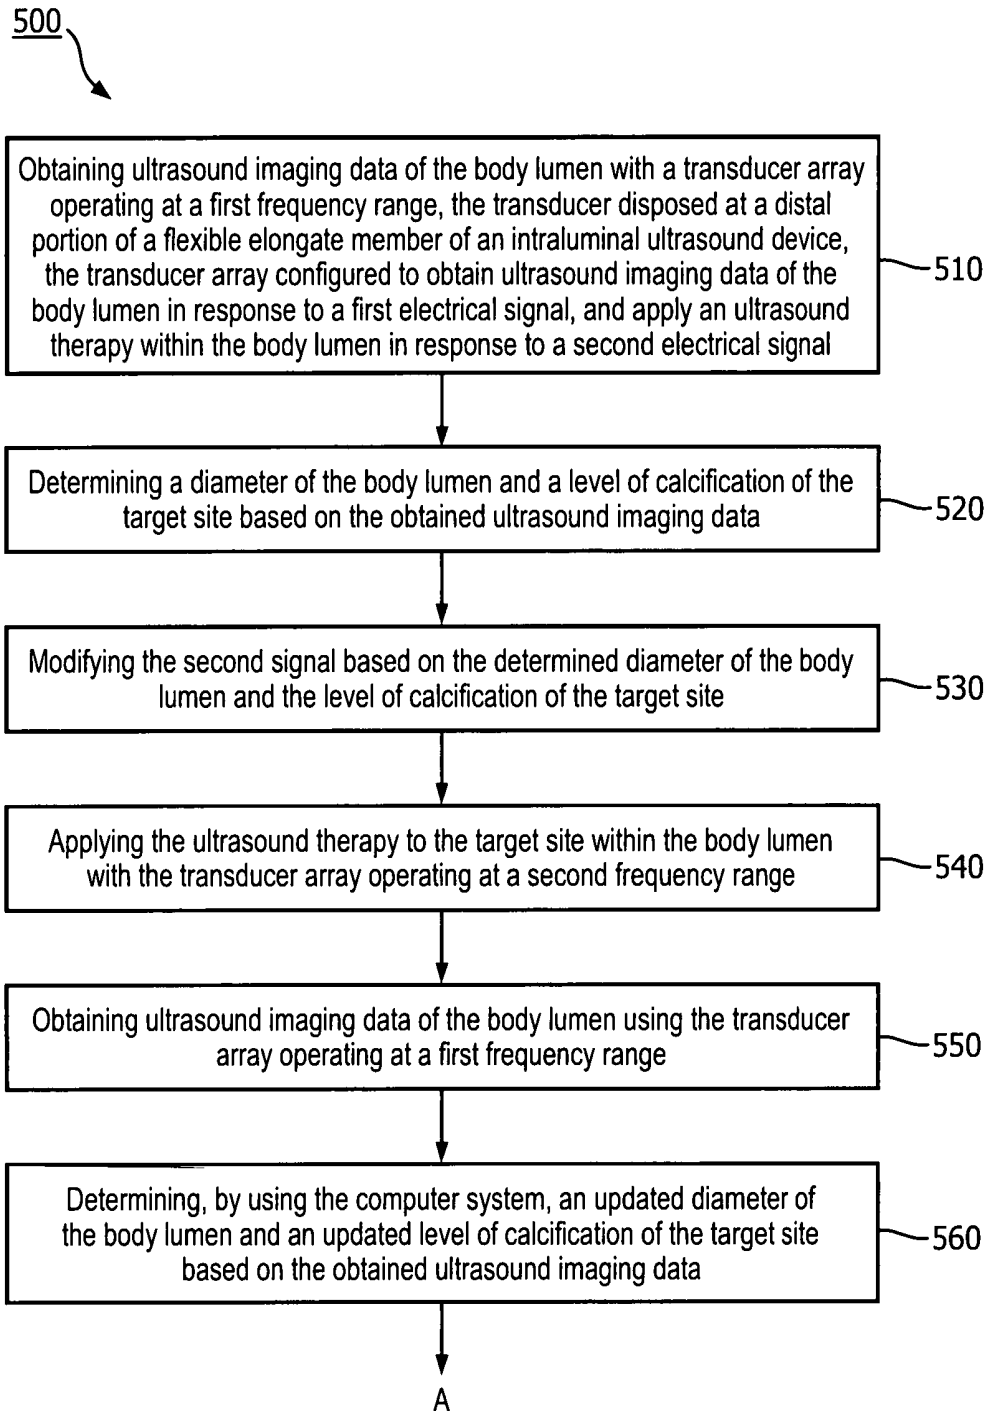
500

Obtaining ultrasound imaging data of the body lumen with a transducer array operating at a first frequency range, the transducer disposed at a distal portion of a flexible elongate member of an intraluminal ultrasound device, the transducer array configured to obtain ultrasound imaging data of the body lumen in response to a first electrical signal, and apply an ultrasound therapy within the body lumen in response to a second electrical signal

510

Determining a diameter of the body lumen and a level of calcification of the target site based on the obtained ultrasound imaging data

520

Modifying the second signal based on the determined diameter of the body lumen and the level of calcification of the target site

530

Applying the ultrasound therapy to the target site within the body lumen with the transducer array operating at a second frequency range

540

Obtaining ultrasound imaging data of the body lumen using the transducer array operating at a first frequency range

550

Determining, by using the computer system, an updated diameter of the body lumen and an updated level of calcification of the target site based on the obtained ultrasound imaging data

560

A